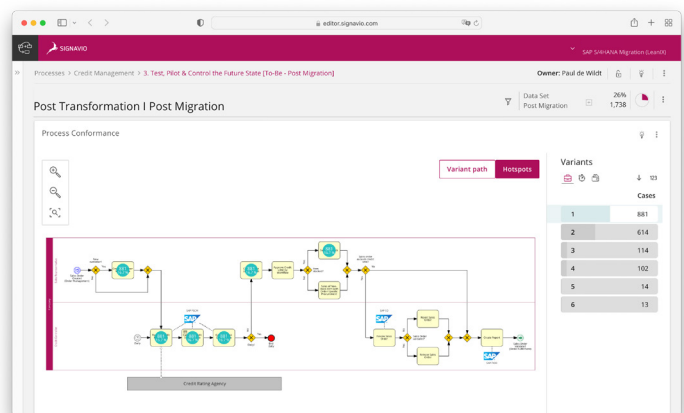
editor.signavio.com

SIGNAVIO

SAP S/4HANA Migration (Lean)

Processes > Credit Management > 3. Test, Pilot & Control the Future State [To-Be - Post Migration]

Owner: Paul de Wildt

Post Transformation I Post Migration

Data Set
Post Migration

26%
1,738

Process Conformance

Variant path
Hotspots

Variants

Cases

| | |
|---|---|
| 1 | 881 |
| 2 | 614 |
| 3 | 114 |
| 4 | 102 |
| 5 | 14 |
| 6 | 13 |

SAP

SAP

SAP

Credit Rating Agency